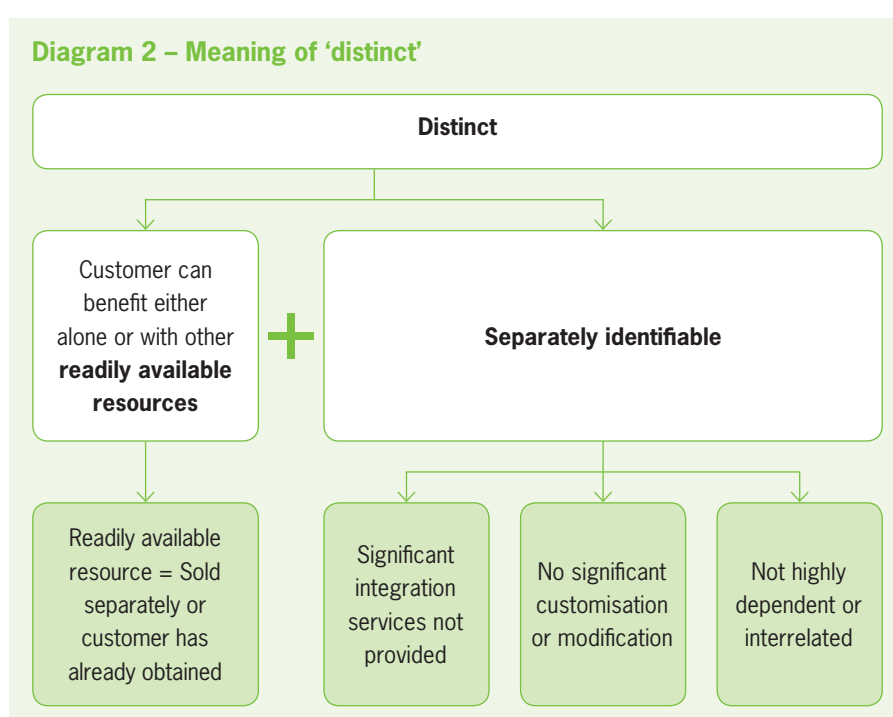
Diagram 2 – Meaning of ‘distinct’

Distinct

Customer can benefit either alone or with other **readily available resources**

+

Separately identifiable

Readily available resource = Sold separately or customer has already obtained

Significant integration services not provided

No significant customisation or modification

Not highly dependent or interrelated